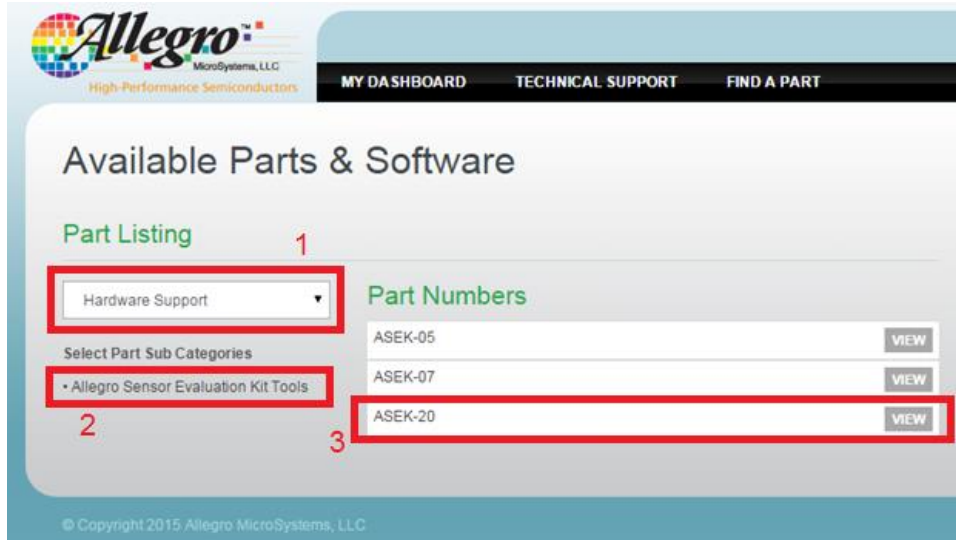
Allegro™
MicroSystems, LLC
High-Performance Semiconductors

MY DASHBOARD TECHNICAL SUPPORT FIND A PART

Available Parts & Software

Part Listing

1

Hardware Support

Select Part Sub Categories

• Allegro Sensor Evaluation Kit Tools

2

Part Numbers

| | |
|---|---|
| ASEK-05 | VIEW |
| ASEK-07 | VIEW |
| ASEK-20 | VIEW |

3

© Copyright 2015 Allegro MicroSystems, LLC